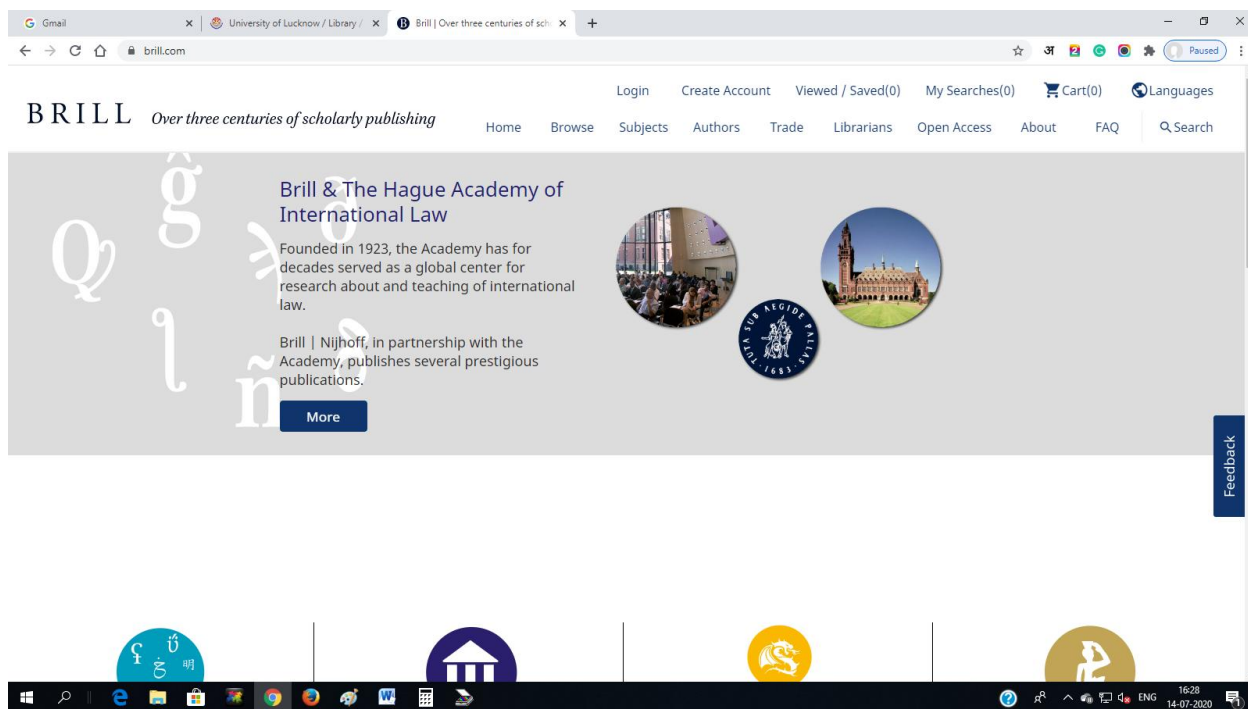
Gmail
University of Lucknow / Library /
Brill | Over three centuries of sch
brill.com
अ
Paused

Login Create Account Viewed / Saved(0) My Searches(0) Cart(0) Languages

BRILL Over three centuries of scholarly publishing

Home Browse Subjects Authors Trade Librarians Open Access About FAQ Search

Brill & The Hague Academy of International Law

Founded in 1923, the Academy has for decades served as a global center for research about and teaching of international law.

Brill | Nijhoff, in partnership with the Academy, publishes several prestigious publications.

More

TUTA SUB AEGIDE PALLAS 1683

Feedback

明

ENG 16:28 14-07-2020